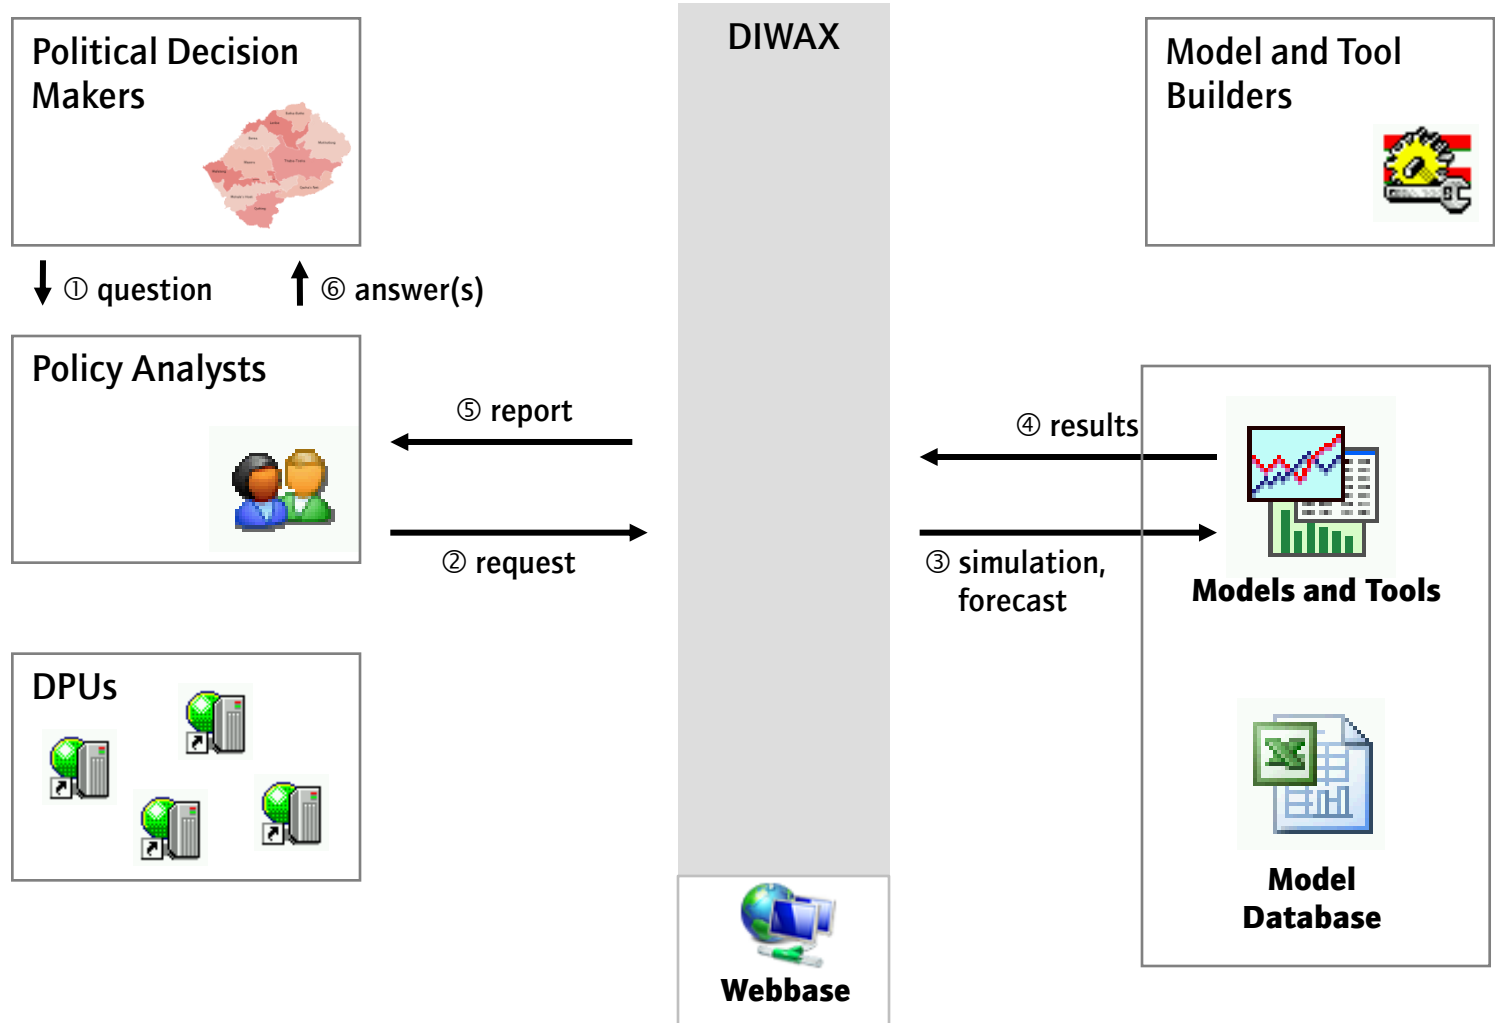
Political Decision Makers

DIWAX

Model and Tool Builders

① question

⑥ answer(s)

Policy Analysts

⑤ report

② request

④ results

③ simulation, forecast

Models and Tools

DPUs

Model Database

Webbase